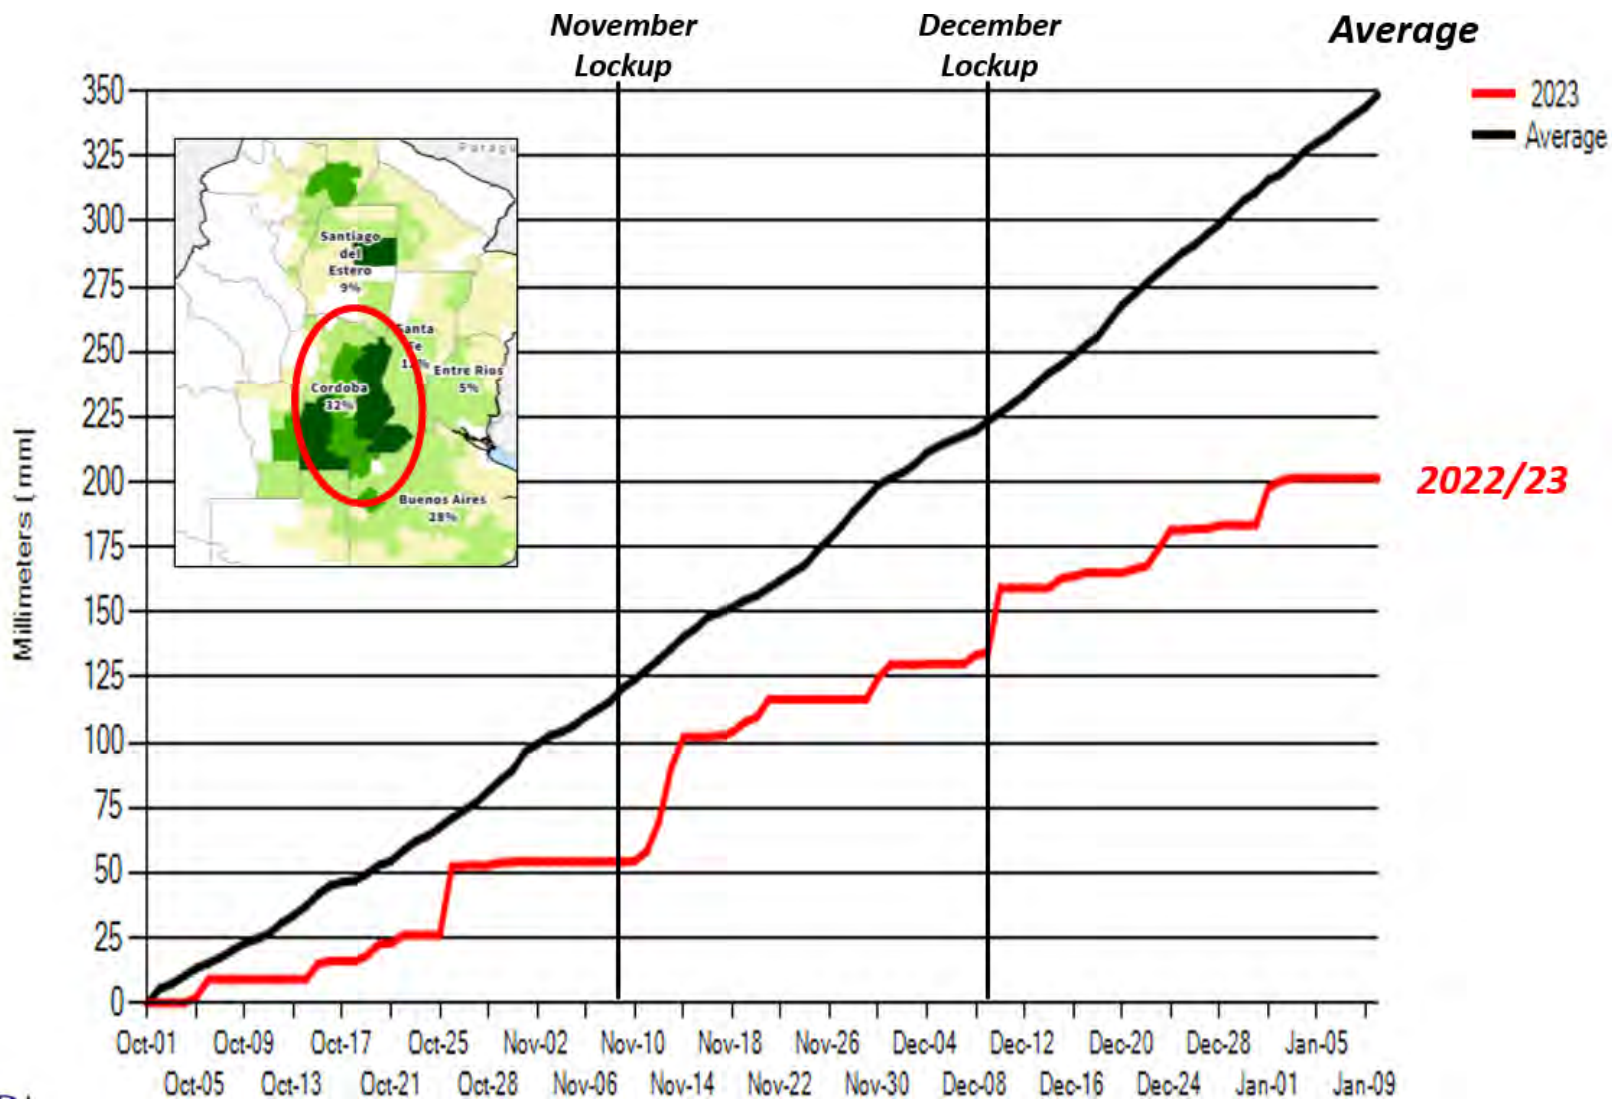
November Lockup

December Lockup

Average

2023
Average

2022/23

Millimeters ( mm)

350
325
300
275
250
225
200
175
150
125
100
75
50
25
0

Paragu
Santiago del Estero 9%
Santa Fe 1?%
Entre Rios 5%
Cordoba 32%
Buenos Aires 28%

Oct-01 Oct-09 Oct-17 Oct-25 Nov-02 Nov-10 Nov-18 Nov-26 Dec-04 Dec-12 Dec-20 Dec-28 Jan-05
Oct-05 Oct-13 Oct-21 Oct-28 Nov-06 Nov-14 Nov-22 Nov-30 Dec-08 Dec-16 Dec-24 Jan-01 Jan-09